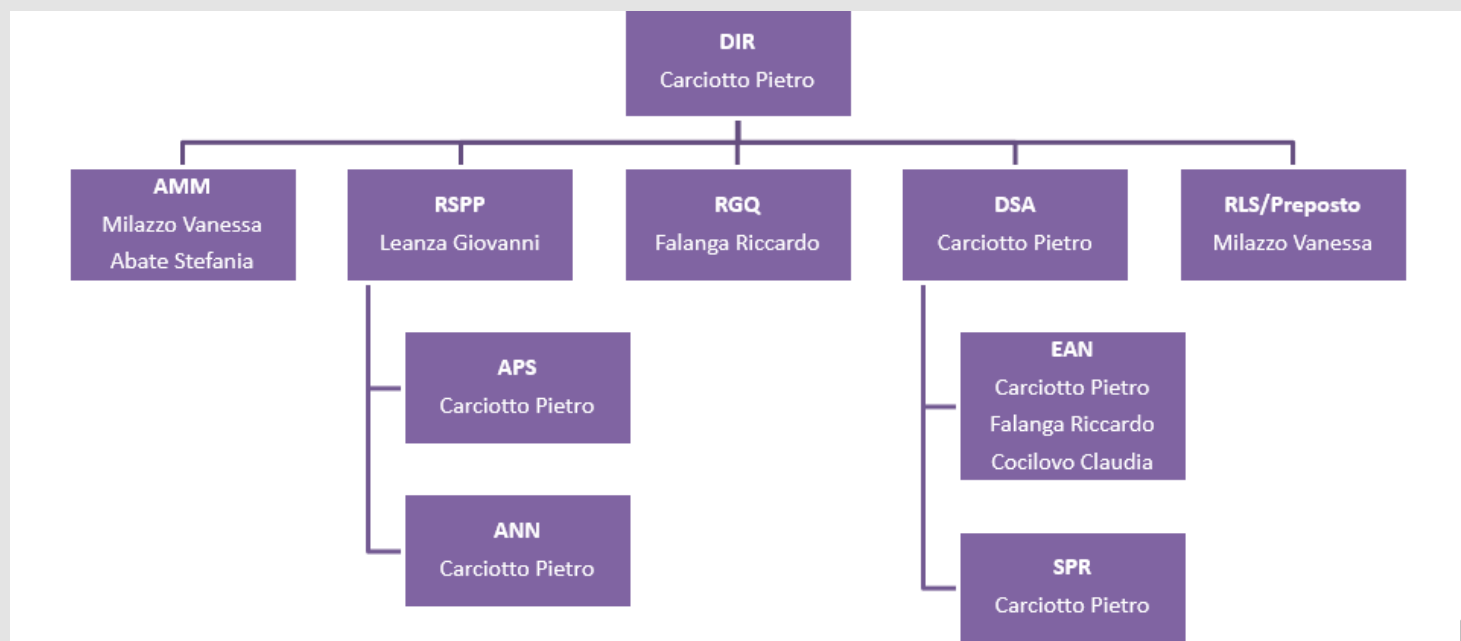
DIR
Carciotto Pietro

AMM
Milazzo Vanessa
Abate Stefania

RSPP
Leanza Giovanni

RGQ
Falanga Riccardo

DSA
Carciotto Pietro

RLS/Preposto
Milazzo Vanessa

APS
Carciotto Pietro

ANN
Carciotto Pietro

EAN
Carciotto Pietro
Falanga Riccardo
Cocilovo Claudia

SPR
Carciotto Pietro